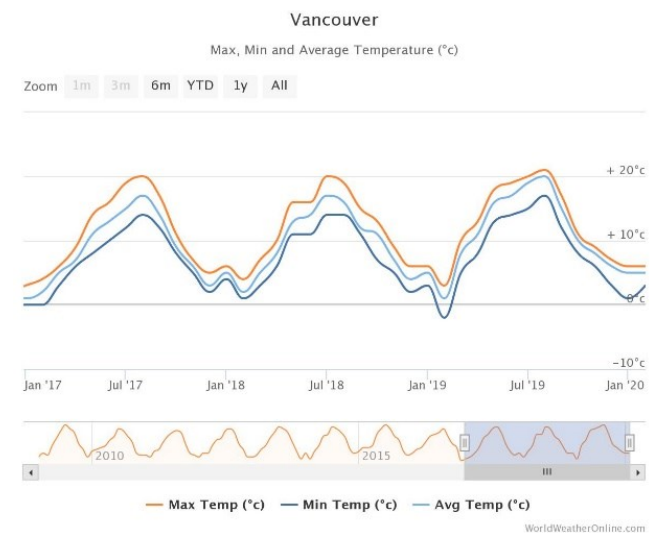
Vancouver

Max, Min and Average Temperature (°c)

Zoom 1m 3m 6m YTD 1y All

+ 20°c
+ 10°c
0°c
-10°c

Jan '17 Jul '17 Jan '18 Jul '18 Jan '19 Jul '19 Jan '20

2010 2015

Max Temp (°c) Min Temp (°c) Avg Temp (°c)

WorldWeatherOnline.com